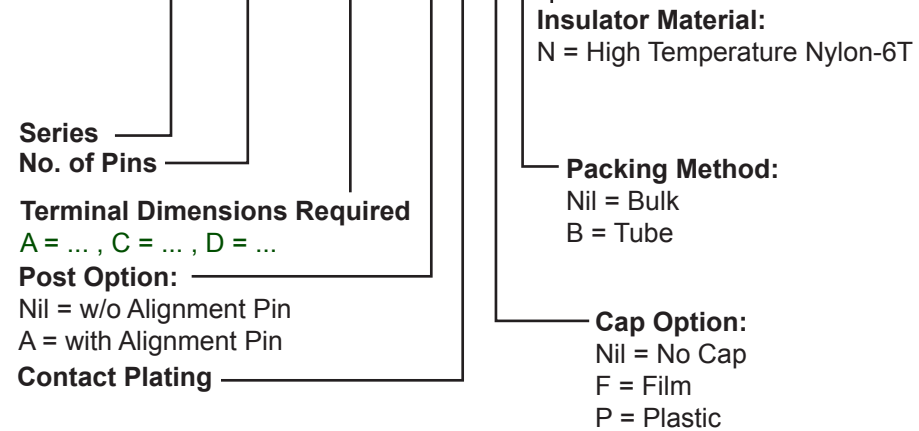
Insulator Material:
N = High Temperature Nylon-6T

Series
No. of Pins

Terminal Dimensions Required
A = ... , C = ... , D = ...

Post Option:
Nil = w/o Alignment Pin
A = with Alignment Pin

Contact Plating

Packing Method:
Nil = Bulk
B = Tube

Cap Option:
Nil = No Cap
F = Film
P = Plastic